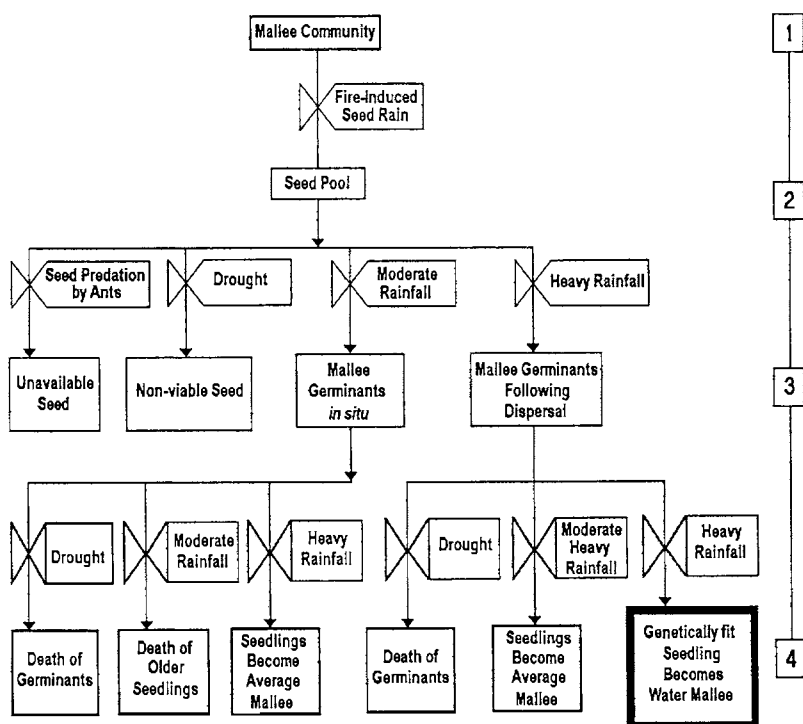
Mallee Community

Fire-Induced Seed Rain

Seed Pool

Seed Predation by Ants

Drought

Moderate Rainfall

Heavy Rainfall

Unavailable Seed

Non-viable Seed

Mallee Germinants *in situ*

Mallee Germinants Following Dispersal

Drought

Moderate Rainfall

Heavy Rainfall

Drought

Moderate Heavy Rainfall

Heavy Rainfall

Death of Germinants

Death of Older Seedlings

Seedlings Become Average Mallee

Death of Germinants

Seedlings Become Average Mallee

Genetically fit Seedling Becomes Water Mallee

1

2

3

4